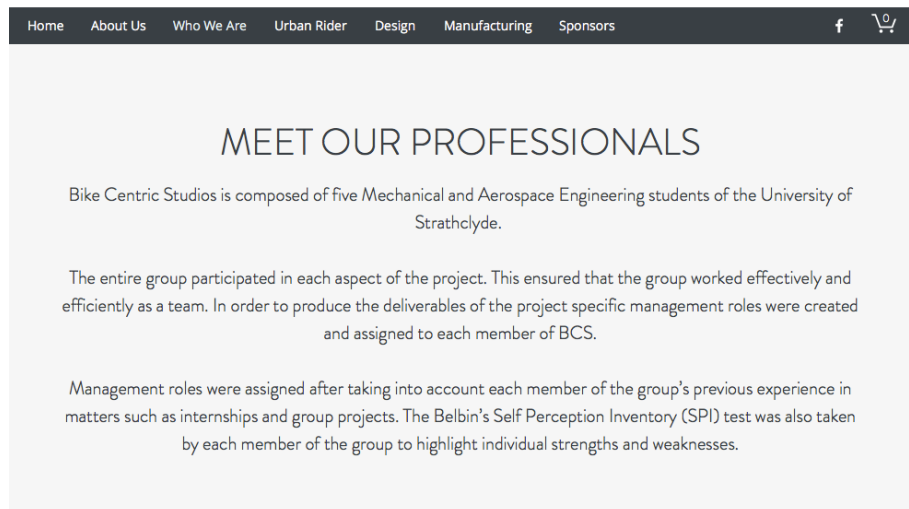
Home About Us Who We Are Urban Rider Design Manufacturing Sponsors f 0

MEET OUR PROFESSIONALS

Bike Centric Studios is composed of five Mechanical and Aerospace Engineering students of the University of Strathclyde.

The entire group participated in each aspect of the project. This ensured that the group worked effectively and efficiently as a team. In order to produce the deliverables of the project specific management roles were created and assigned to each member of BCS.

Management roles were assigned after taking into account each member of the group's previous experience in matters such as internships and group projects. The Belbin's Self Perception Inventory (SPI) test was also taken by each member of the group to highlight individual strengths and weaknesses.